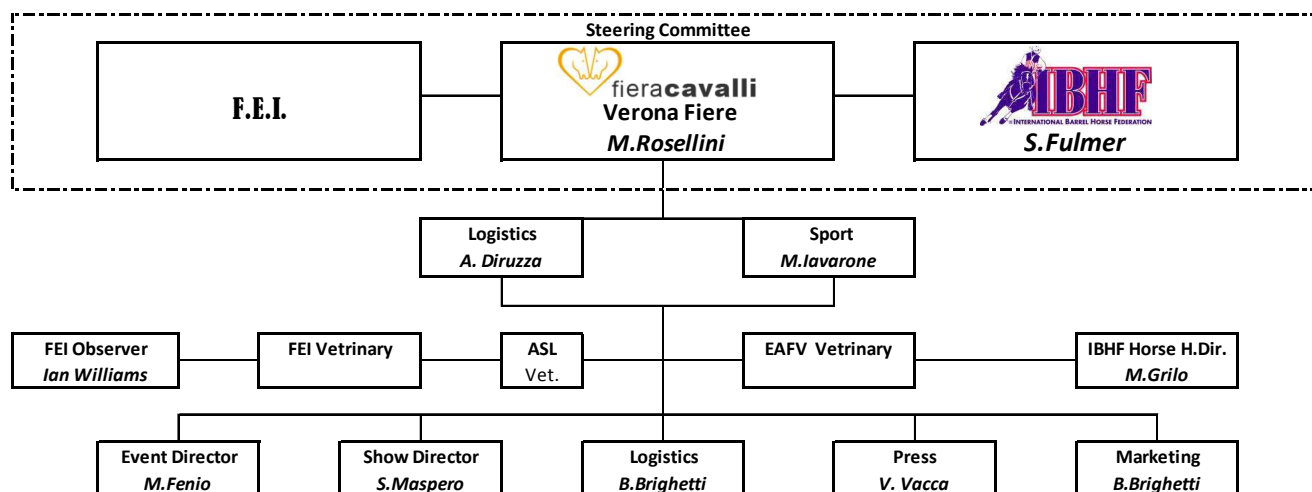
Steering Committee

F.E.I.

fieracavalli
Verona Fiere
M.Rosellini

IBHF
INTERNATIONAL BARREL HORSE FEDERATION
S.Fulmer

Logistics
A. Diruzza

Sport
M.Iavarone

FEI Observer
Ian Williams

FEI Vetrinary

ASL
Vet.

EAFV Vetrinary

IBHF Horse H.Dir.
M.Grilo

Event Director
M.Fenio

Show Director
S.Maspero

Logistics
B.Brighetti

Press
V. Vacca

Marketing
B.Brighetti